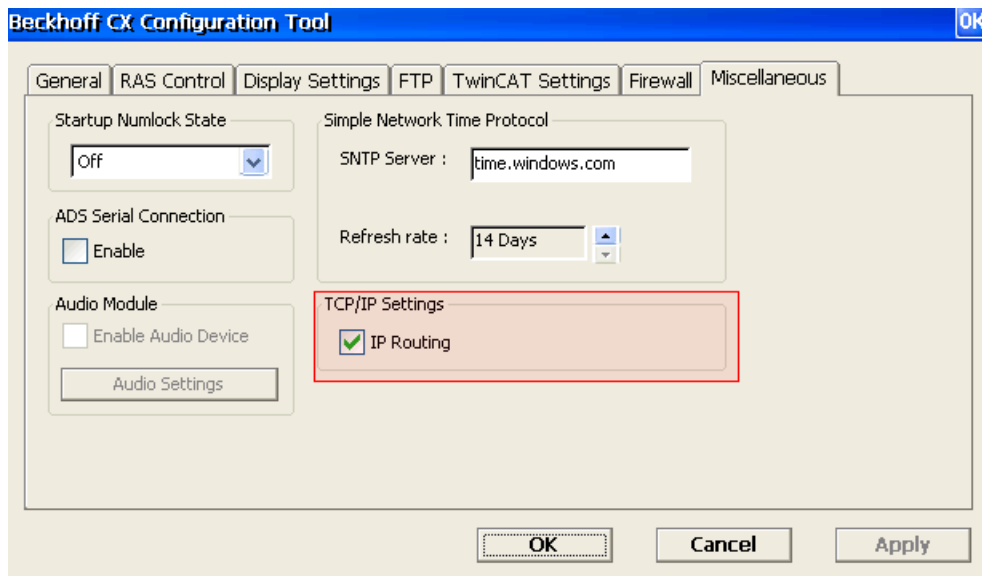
Beckhoff CX Configuration Tool

OK

General | RAS Control | Display Settings | FTP | TwinCAT Settings | Firewall | Miscellaneous

Startup Numlock State

Off

ADS Serial Connection

Enable

Audio Module

Enable Audio Device

Audio Settings

Simple Network Time Protocol

SNTP Server : time.windows.com

Refresh rate : 14 Days

TCP/IP Settings

IP Routing

OK

Cancel

Apply